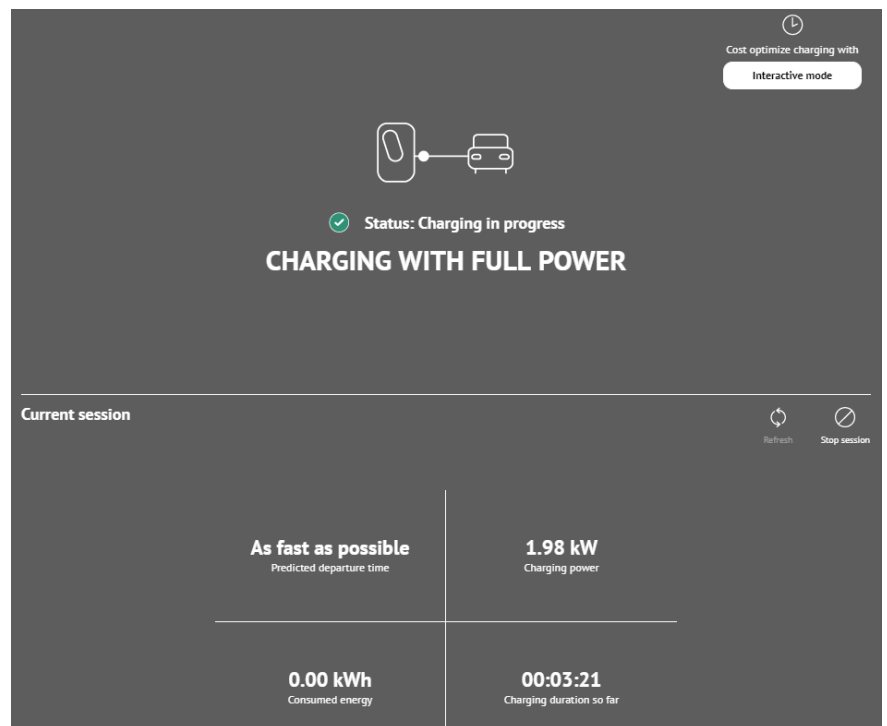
Cost optimize charging with

Interactive mode

Status: Charging in progress

CHARGING WITH FULL POWER

Current session

Refresh

Stop session

As fast as possible
Predicted departure time

1.98 kW
Charging power

0.00 kWh
Consumed energy

00:03:21
Charging duration so far